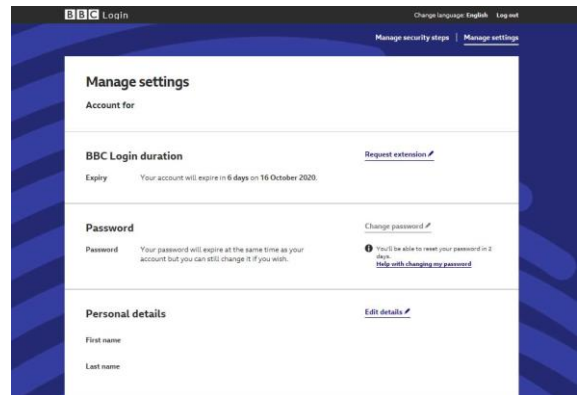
BBC Login

Change language: English Log out

Manage security steps | Manage settings

Manage settings

Account for

BBC Login duration

Request extension

Expiry Your account will expire in 6 days on 16 October 2020.

Password

Change password

Password Your password will expire at the same time as your account but you can still change it if you wish.

You'll be able to reset your password in 2 days.

Help with changing my password

Personal details

Edit details

First name

Last name